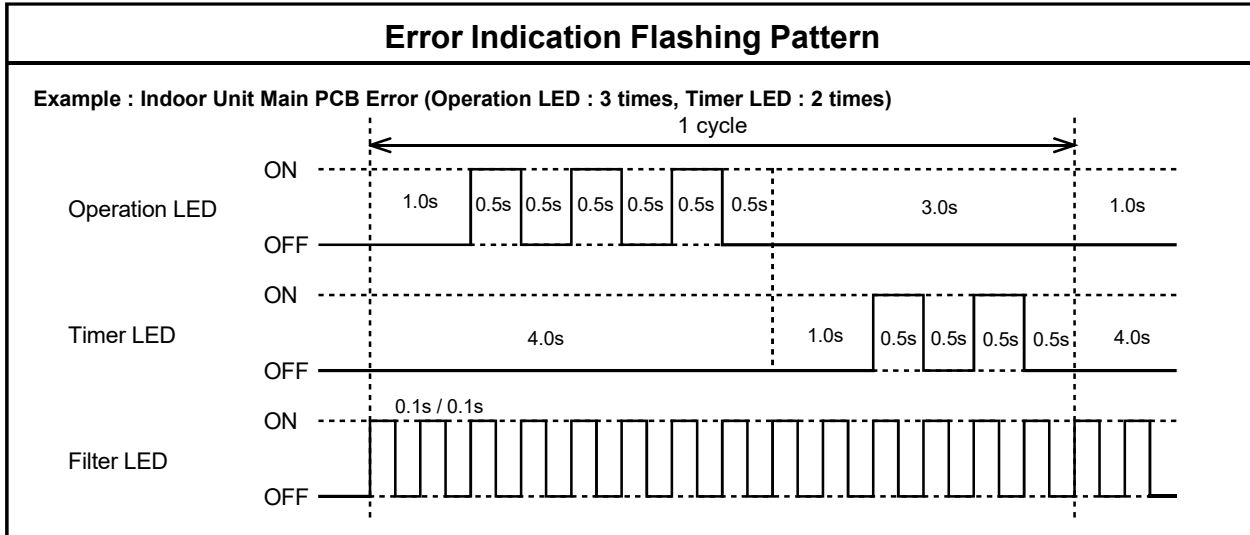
Error Indication Flashing Pattern

Example : Indoor Unit Main PCB Error (Operation LED : 3 times, Timer LED : 2 times)

1 cycle

Operation LED
ON
OFF
1.0s 0.5s 0.5s 0.5s 0.5s 0.5s 0.5s 3.0s 1.0s

Timer LED
ON
OFF
4.0s 1.0s 0.5s 0.5s 0.5s 0.5s 4.0s

Filter LED
ON
OFF
0.1s / 0.1s